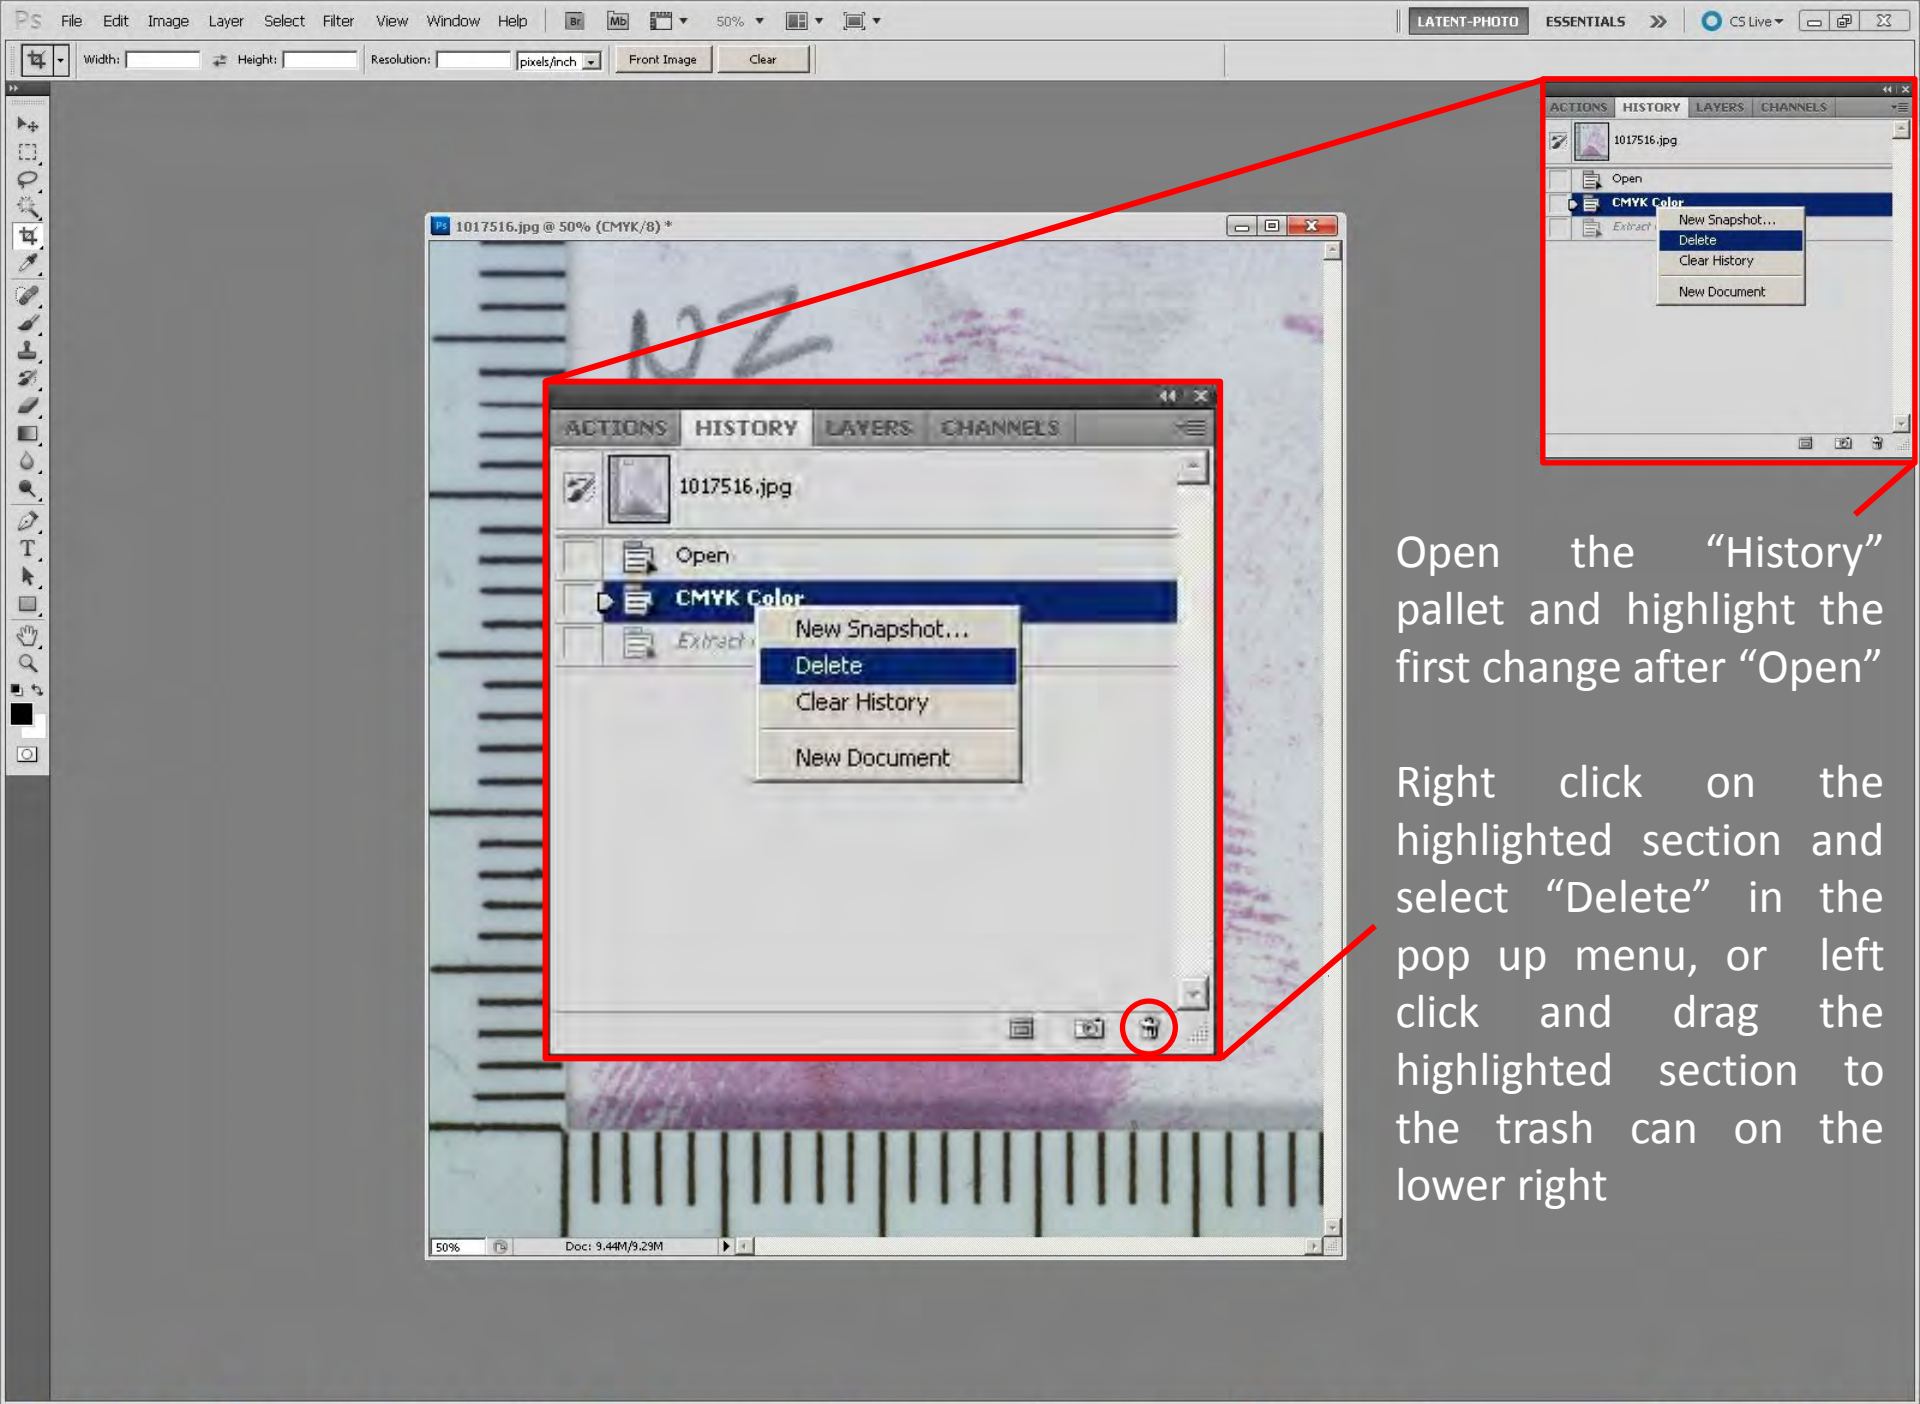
Ps File Edit Image Layer Select Filter View Window Help Br Mb 50%

LATENT-PHOTO ESSENTIALS » CS Live

Width: Height: Resolution: pixels/inch Front Image Clear

ACTIONS HISTORY LAYERS CHANNELS

1017516.jpg

Open

CMYK Color

Extract

New Snapshot...

Delete

Clear History

New Document

1017516.jpg @ 50% (CMYK/8) *

ACTIONS HISTORY LAYERS CHANNELS

1017516.jpg

Open

CMYK Color

Extract

New Snapshot...

Delete

Clear History

New Document

50% Doc: 9.44M/9.29M

Open the "History" pallet and highlight the first change after "Open"

Right click on the highlighted section and select "Delete" in the pop up menu, or left click and drag the highlighted section to the trash can on the lower right